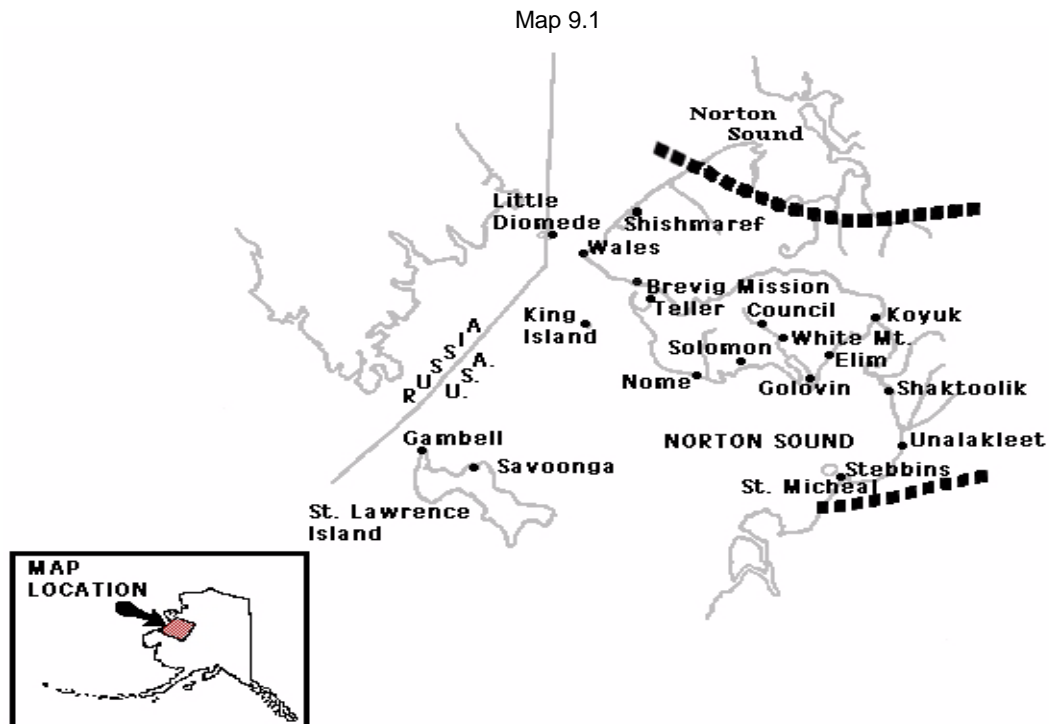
Map 9.1

Norton Sound

Little Diomede

Shishmaref

Wales

Brevig Mission

Teller

King Island

Council

Koyuk

White Mt.

Elim

Solomon

Nome

Golovin

Shaktoolik

RUSSIA

U.S.A.

Gambell

Savoonga

NORTON SOUND

Unalakleet

Stebbins

St. Micheal

St. Lawrence Island

MAP LOCATION